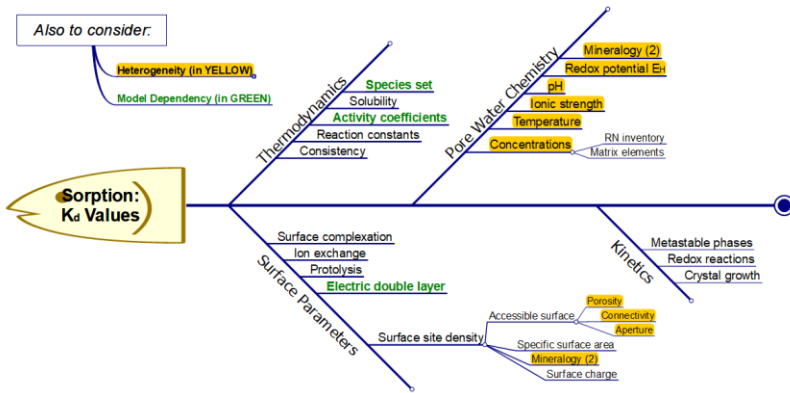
Also to consider:

Heterogeneity (in YELLOW)

Model Dependency (in GREEN)

Sorption: $K_d$ Values

Thermodynamics
Species set
Solubility
Activity coefficients
Reaction constants
Consistency

Pore Water Chemistry
Mineralogy (2)
Redox potential EH
pH
Ionic strength
Temperature
Concentrations
RN inventory
Matrix elements

Surface Parameters
Surface complexation
Ion exchange
Protolysis
Electric double layer
Surface site density
Accessible surface
Porosity
Connectivity
Aperture
Specific surface area
Mineralogy (2)
Surface charge

Kinetics
Metastable phases
Redox reactions
Crystal growth